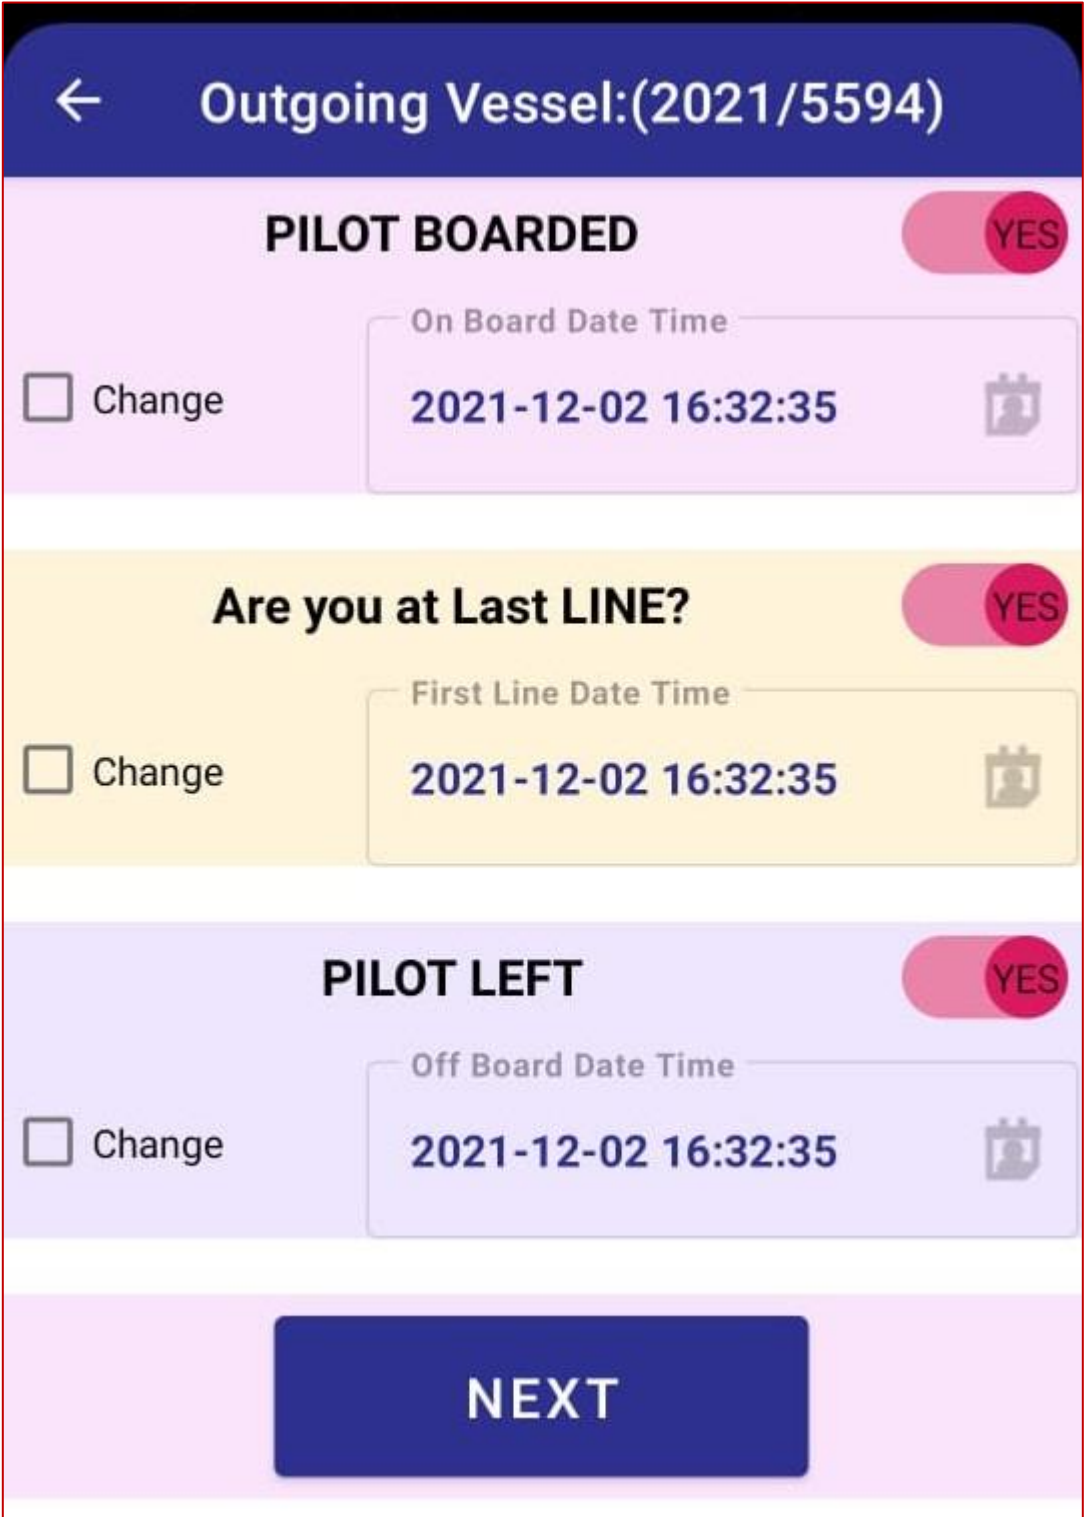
← Outgoing Vessel:(2021/5594)

PILOT BOARDED YES

On Board Date Time

Change 2021-12-02 16:32:35

Are you at Last LINE? YES

First Line Date Time

Change 2021-12-02 16:32:35

PILOT LEFT YES

Off Board Date Time

Change 2021-12-02 16:32:35

NEXT